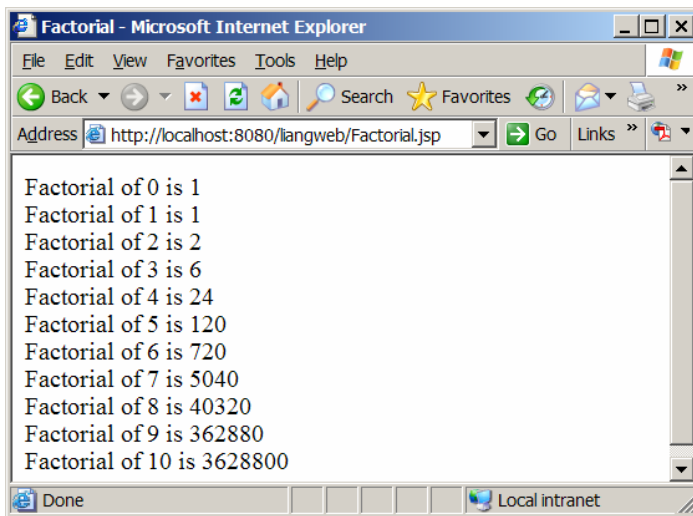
Factorial - Microsoft Internet Explorer

File Edit View Favorites Tools Help

Back Search Favorites

Address http://localhost:8080/liangweb/Factorial.jsp Go Links »

Factorial of 0 is 1
Factorial of 1 is 1
Factorial of 2 is 2
Factorial of 3 is 6
Factorial of 4 is 24
Factorial of 5 is 120
Factorial of 6 is 720
Factorial of 7 is 5040
Factorial of 8 is 40320
Factorial of 9 is 362880
Factorial of 10 is 3628800

Done Local intranet